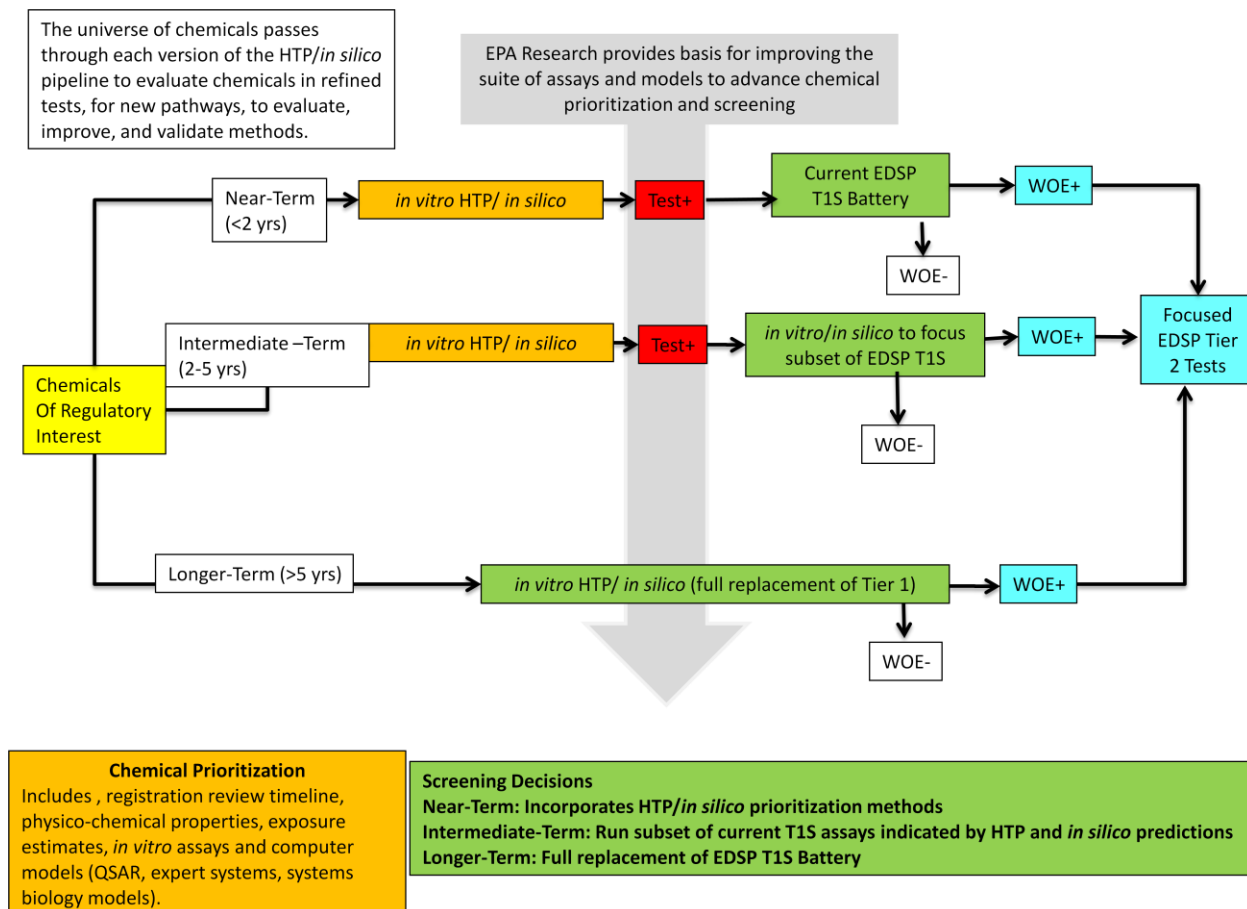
The universe of chemicals passes through each version of the HTP/in silico pipeline to evaluate chemicals in refined tests, for new pathways, to evaluate, improve, and validate methods.

EPA Research provides basis for improving the suite of assays and models to advance chemical prioritization and screening

Near-Term (<2 yrs)

in vitro HTP/ in silico

Test+

Current EDSP T1S Battery

WOE+

WOE-

Intermediate –Term (2-5 yrs)

in vitro HTP/ in silico

Test+

in vitro/in silico to focus subset of EDSP T1S

WOE+

Focused EDSP Tier 2 Tests

WOE-

Chemicals Of Regulatory Interest

Longer-Term (>5 yrs)

in vitro HTP/ in silico (full replacement of Tier 1)

WOE+

WOE-

Chemical Prioritization
Includes , registration review timeline, physico-chemical properties, exposure estimates, in vitro assays and computer models (QSAR, expert systems, systems biology models).

Screening Decisions
Near-Term: Incorporates HTP/in silico prioritization methods
Intermediate-Term: Run subset of current T1S assays indicated by HTP and in silico predictions
Longer-Term: Full replacement of EDSP T1S Battery